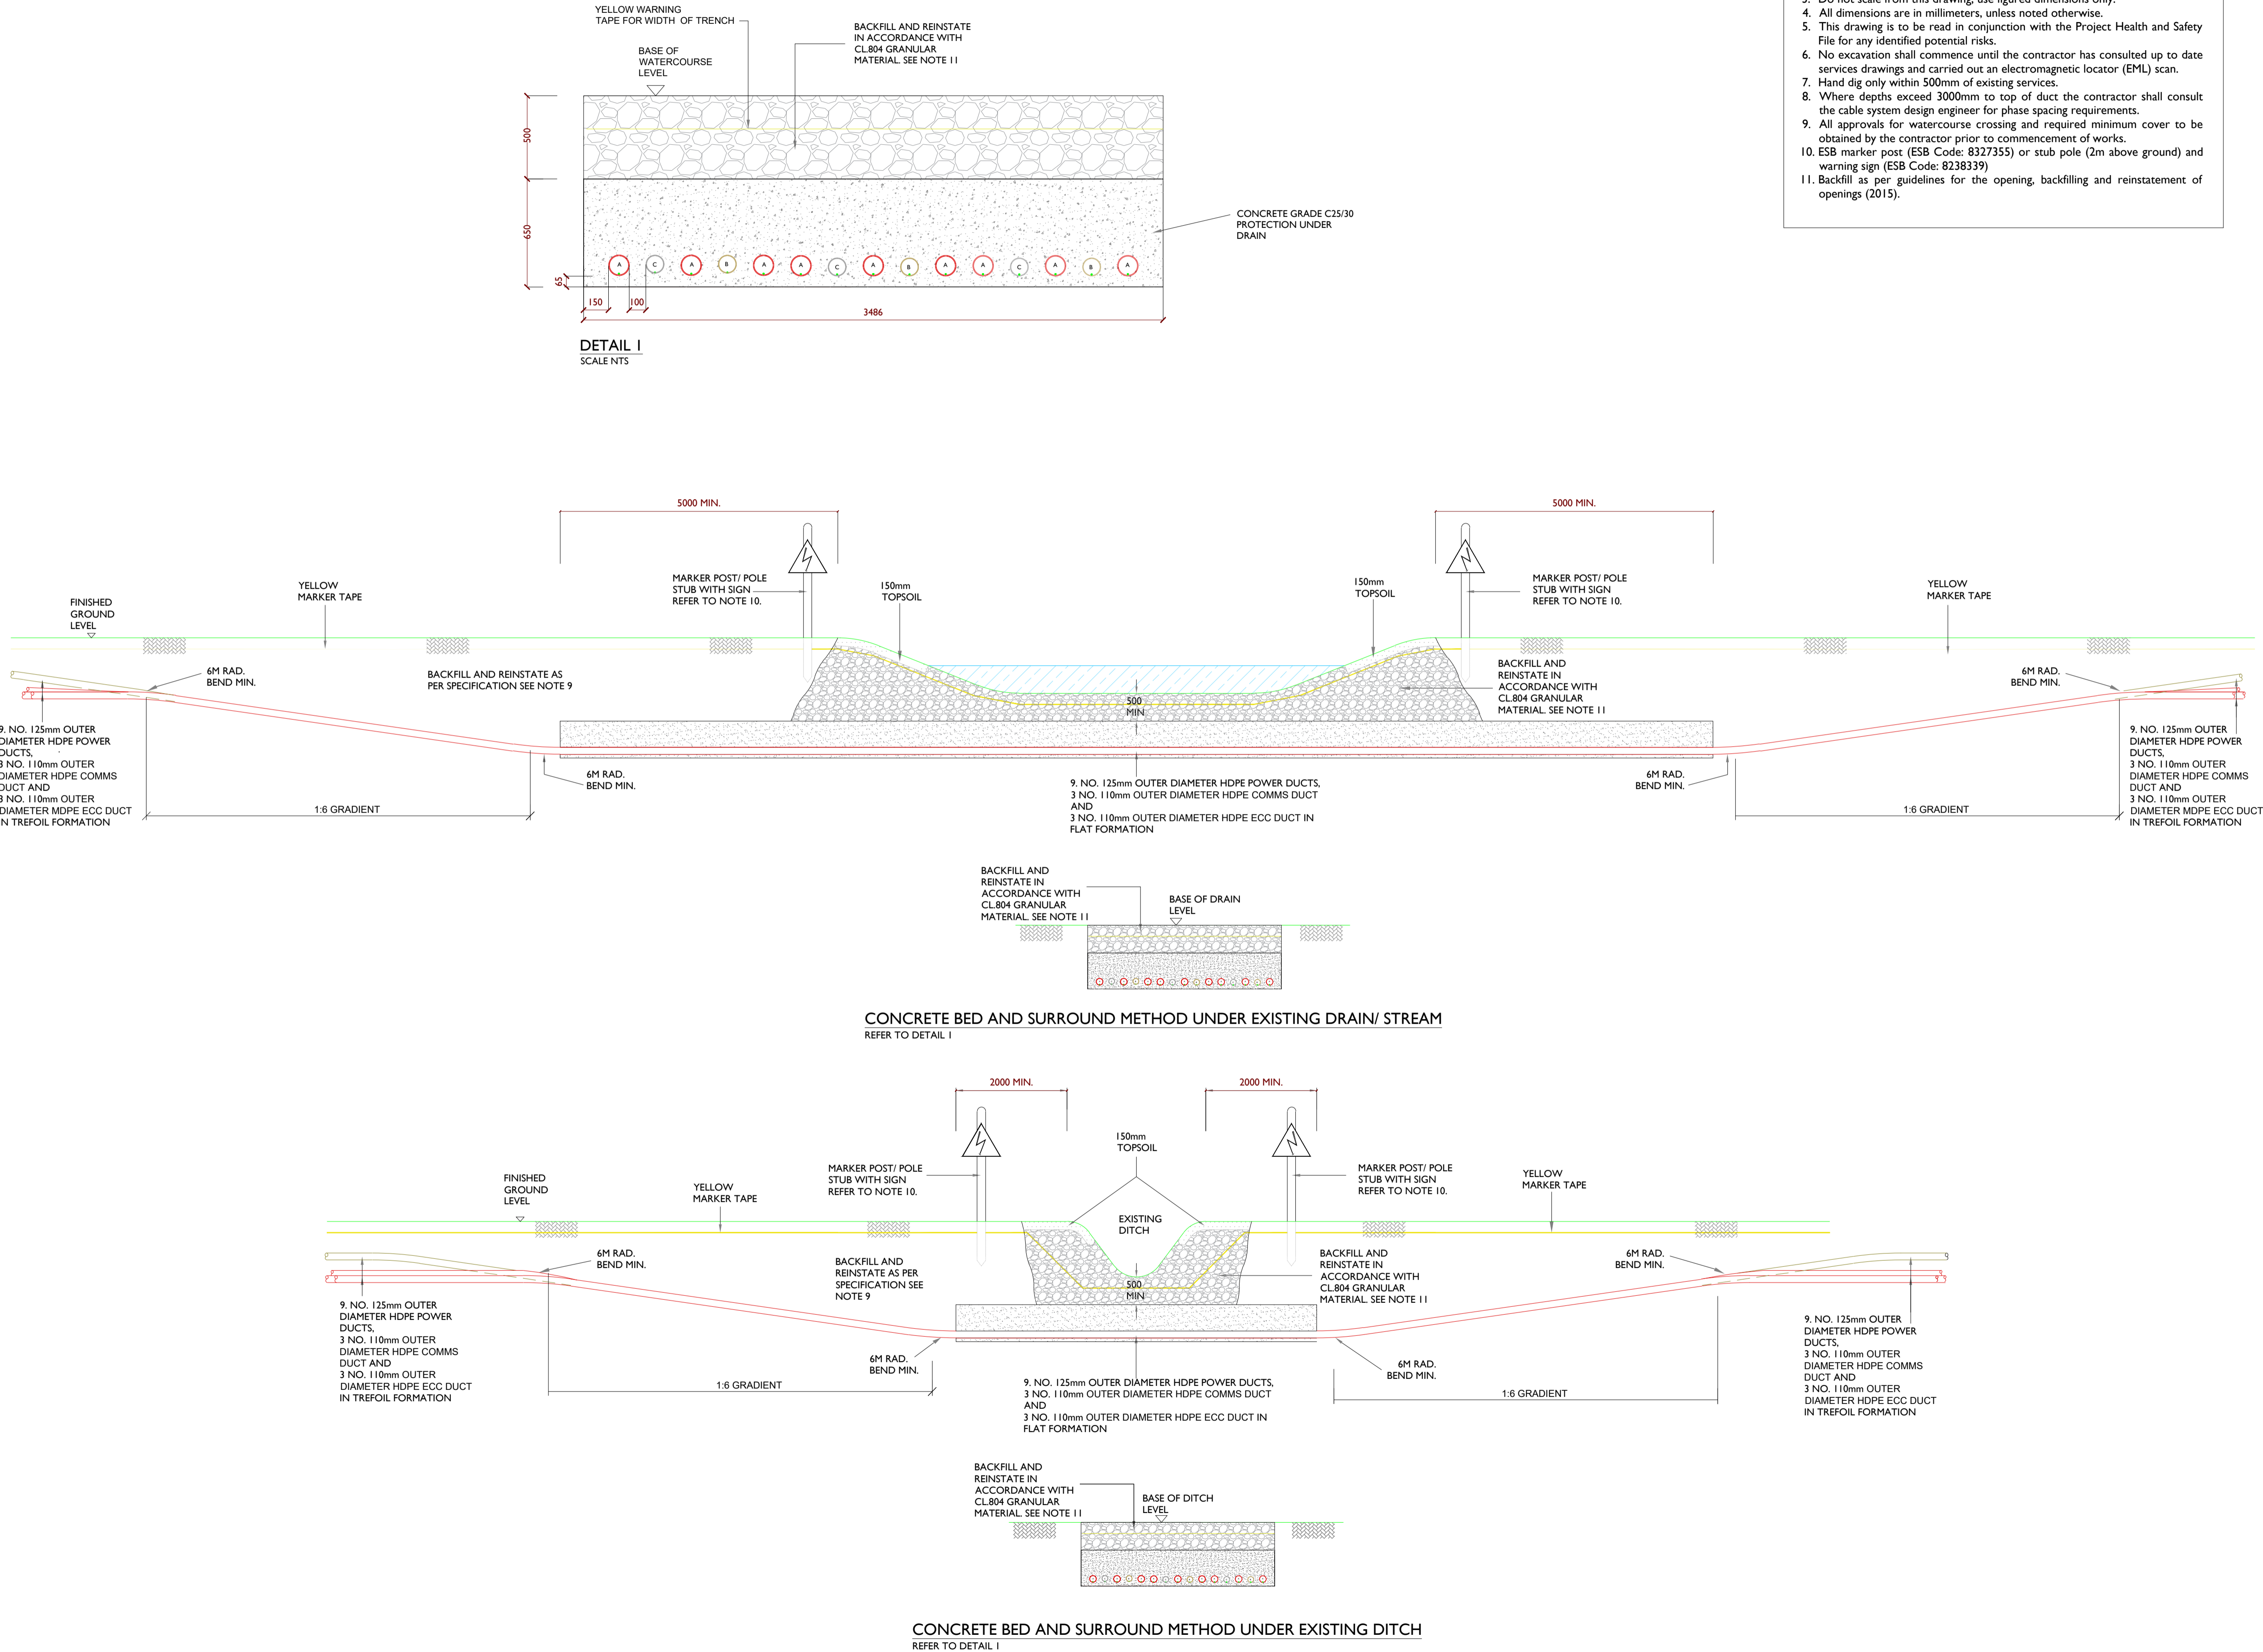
3. Do not scale from this drawing, use figured dimensions only.
4. All dimensions are in millimeters, unless noted otherwise.
5. This drawing is to be read in conjunction with the Project Health and Safety File for any identified potential risks.
6. No excavation shall commence until the contractor has consulted up to date services drawings and carried out an electromagnetic locator (EML) scan.
7. Hand dig only within 500mm of existing services.
8. Where depths exceed 3000mm to top of duct the contractor shall consult the cable system design engineer for phase spacing requirements.
9. All approvals for watercourse crossing and required minimum cover to be obtained by the contractor prior to commencement of works.
10. ESB marker post (ESB Code: 8327355) or stub pole (2m above ground) and warning sign (ESB Code: 8238339)
11. Backfill as per guidelines for the opening, backfilling and reinstatement of openings (2015).

YELLOW WARNING TAPE FOR WIDTH OF TRENCH

BASE OF WATERCOURSE LEVEL

BACKFILL AND REINSTATE IN ACCORDANCE WITH CL.804 GRANULAR MATERIAL. SEE NOTE 11

500

650

65

CONCRETE GRADE C25/30 PROTECTION UNDER DRAIN

A C A B A A C A B A A C A B A

150 100

3486

DETAIL 1
SCALE NTS

5000 MIN.

5000 MIN.

FINISHED GROUND LEVEL

YELLOW MARKER TAPE

MARKER POST/ POLE STUB WITH SIGN REFER TO NOTE 10.

150mm TOPSOIL

150mm TOPSOIL

MARKER POST/ POLE STUB WITH SIGN REFER TO NOTE 10.

YELLOW MARKER TAPE

6M RAD. BEND MIN.

BACKFILL AND REINSTATE AS PER SPECIFICATION SEE NOTE 9

500 MIN

BACKFILL AND REINSTATE IN ACCORDANCE WITH CL.804 GRANULAR MATERIAL. SEE NOTE 11

6M RAD. BEND MIN.

9. NO. 125mm OUTER DIAMETER HDPE POWER DUCTS, 3 NO. 110mm OUTER DIAMETER HDPE COMMS DUCT AND 3 NO. 110mm OUTER DIAMETER MDPE ECC DUCT IN TREFOIL FORMATION

6M RAD. BEND MIN.

1:6 GRADIENT

9. NO. 125mm OUTER DIAMETER HDPE POWER DUCTS, 3 NO. 110mm OUTER DIAMETER HDPE COMMS DUCT AND 3 NO. 110mm OUTER DIAMETER HDPE ECC DUCT IN FLAT FORMATION

6M RAD. BEND MIN.

1:6 GRADIENT

9. NO. 125mm OUTER DIAMETER HDPE POWER DUCTS, 3 NO. 110mm OUTER DIAMETER HDPE COMMS DUCT AND 3 NO. 110mm OUTER DIAMETER MDPE ECC DUCT IN TREFOIL FORMATION

BACKFILL AND REINSTATE IN ACCORDANCE WITH CL.804 GRANULAR MATERIAL. SEE NOTE 11

BASE OF DRAIN LEVEL

CONCRETE BED AND SURROUND METHOD UNDER EXISTING DRAIN/ STREAM
REFER TO DETAIL 1

2000 MIN.

2000 MIN.

150mm TOPSOIL

FINISHED GROUND LEVEL

YELLOW MARKER TAPE

MARKER POST/ POLE STUB WITH SIGN REFER TO NOTE 10.

EXISTING DITCH

MARKER POST/ POLE STUB WITH SIGN REFER TO NOTE 10.

YELLOW MARKER TAPE

6M RAD. BEND MIN.

BACKFILL AND REINSTATE AS PER SPECIFICATION SEE NOTE 9

500 MIN

BACKFILL AND REINSTATE IN ACCORDANCE WITH CL.804 GRANULAR MATERIAL. SEE NOTE 11

6M RAD. BEND MIN.

9. NO. 125mm OUTER DIAMETER HDPE POWER DUCTS, 3 NO. 110mm OUTER DIAMETER HDPE COMMS DUCT AND 3 NO. 110mm OUTER DIAMETER HDPE ECC DUCT IN TREFOIL FORMATION

6M RAD. BEND MIN.

1:6 GRADIENT

9. NO. 125mm OUTER DIAMETER HDPE POWER DUCTS, 3 NO. 110mm OUTER DIAMETER HDPE COMMS DUCT AND 3 NO. 110mm OUTER DIAMETER HDPE ECC DUCT IN FLAT FORMATION

6M RAD. BEND MIN.

1:6 GRADIENT

9. NO. 125mm OUTER DIAMETER HDPE POWER DUCTS, 3 NO. 110mm OUTER DIAMETER HDPE COMMS DUCT AND 3 NO. 110mm OUTER DIAMETER HDPE ECC DUCT IN TREFOIL FORMATION

BACKFILL AND REINSTATE IN ACCORDANCE WITH CL.804 GRANULAR MATERIAL. SEE NOTE 11

BASE OF DITCH LEVEL

CONCRETE BED AND SURROUND METHOD UNDER EXISTING DITCH
REFER TO DETAIL 1